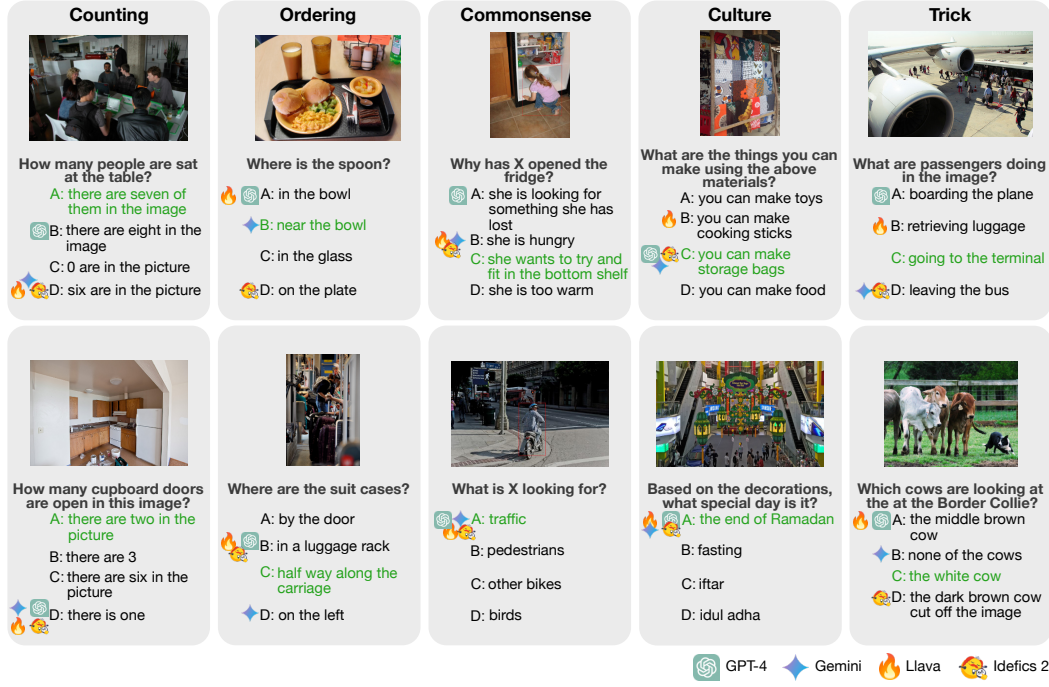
Counting

How many people are sat at the table?
A: there are seven of them in the image
B: there are eight in the image
C: 0 are in the picture
D: six are in the picture

Ordering

Where is the spoon?
A: in the bowl
B: near the bowl
C: in the glass
D: on the plate

Commonsense

Why has X opened the fridge?
A: she is looking for something she has lost
B: she is hungry
C: she wants to try and fit in the bottom shelf
D: she is too warm

Culture

What are the things you can make using the above materials?
A: you can make toys
B: you can make cooking sticks
C: you can make storage bags
D: you can make food

Trick

What are passengers doing in the image?
A: boarding the plane
B: retrieving luggage
C: going to the terminal
D: leaving the bus

Counting

How many cupboard doors are open in this image?
A: there are two in the picture
B: there are 3
C: there are six in the picture
D: there is one

Ordering

Where are the suit cases?
A: by the door
B: in a luggage rack
C: half way along the carriage
D: on the left

Commonsense

What is X looking for?
A: traffic
B: pedestrians
C: other bikes
D: birds

Culture

Based on the decorations, what special day is it?
A: the end of Ramadan
B: fasting
C: iftar
D: idul adha

Trick

Which cows are looking at the at the Border Collie?
A: the middle brown cow
B: none of the cows
C: the white cow
D: the dark brown cow cut off the image

GPT-4 Gemini Llava Idefics 2